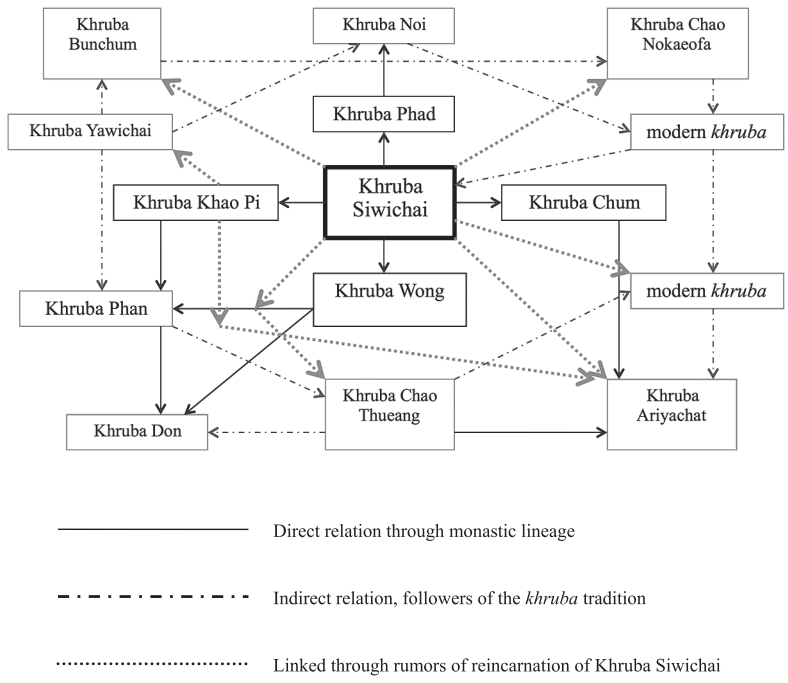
Khruba Bunchum

Khruba Noi

Khruba Chao Nokaeofa

Khruba Phad

Khruba Yawichai

modern *khruba*

Khruba Siwichai

Khruba Khao Pi

Khruba Chum

Khruba Wong

modern *khruba*

Khruba Phan

Khruba Chao Thueang

Khruba Ariyachat

Khruba Don

Direct relation through monastic lineage

Indirect relation, followers of the *khruba* tradition

Linked through rumors of reincarnation of Khruba Siwichai